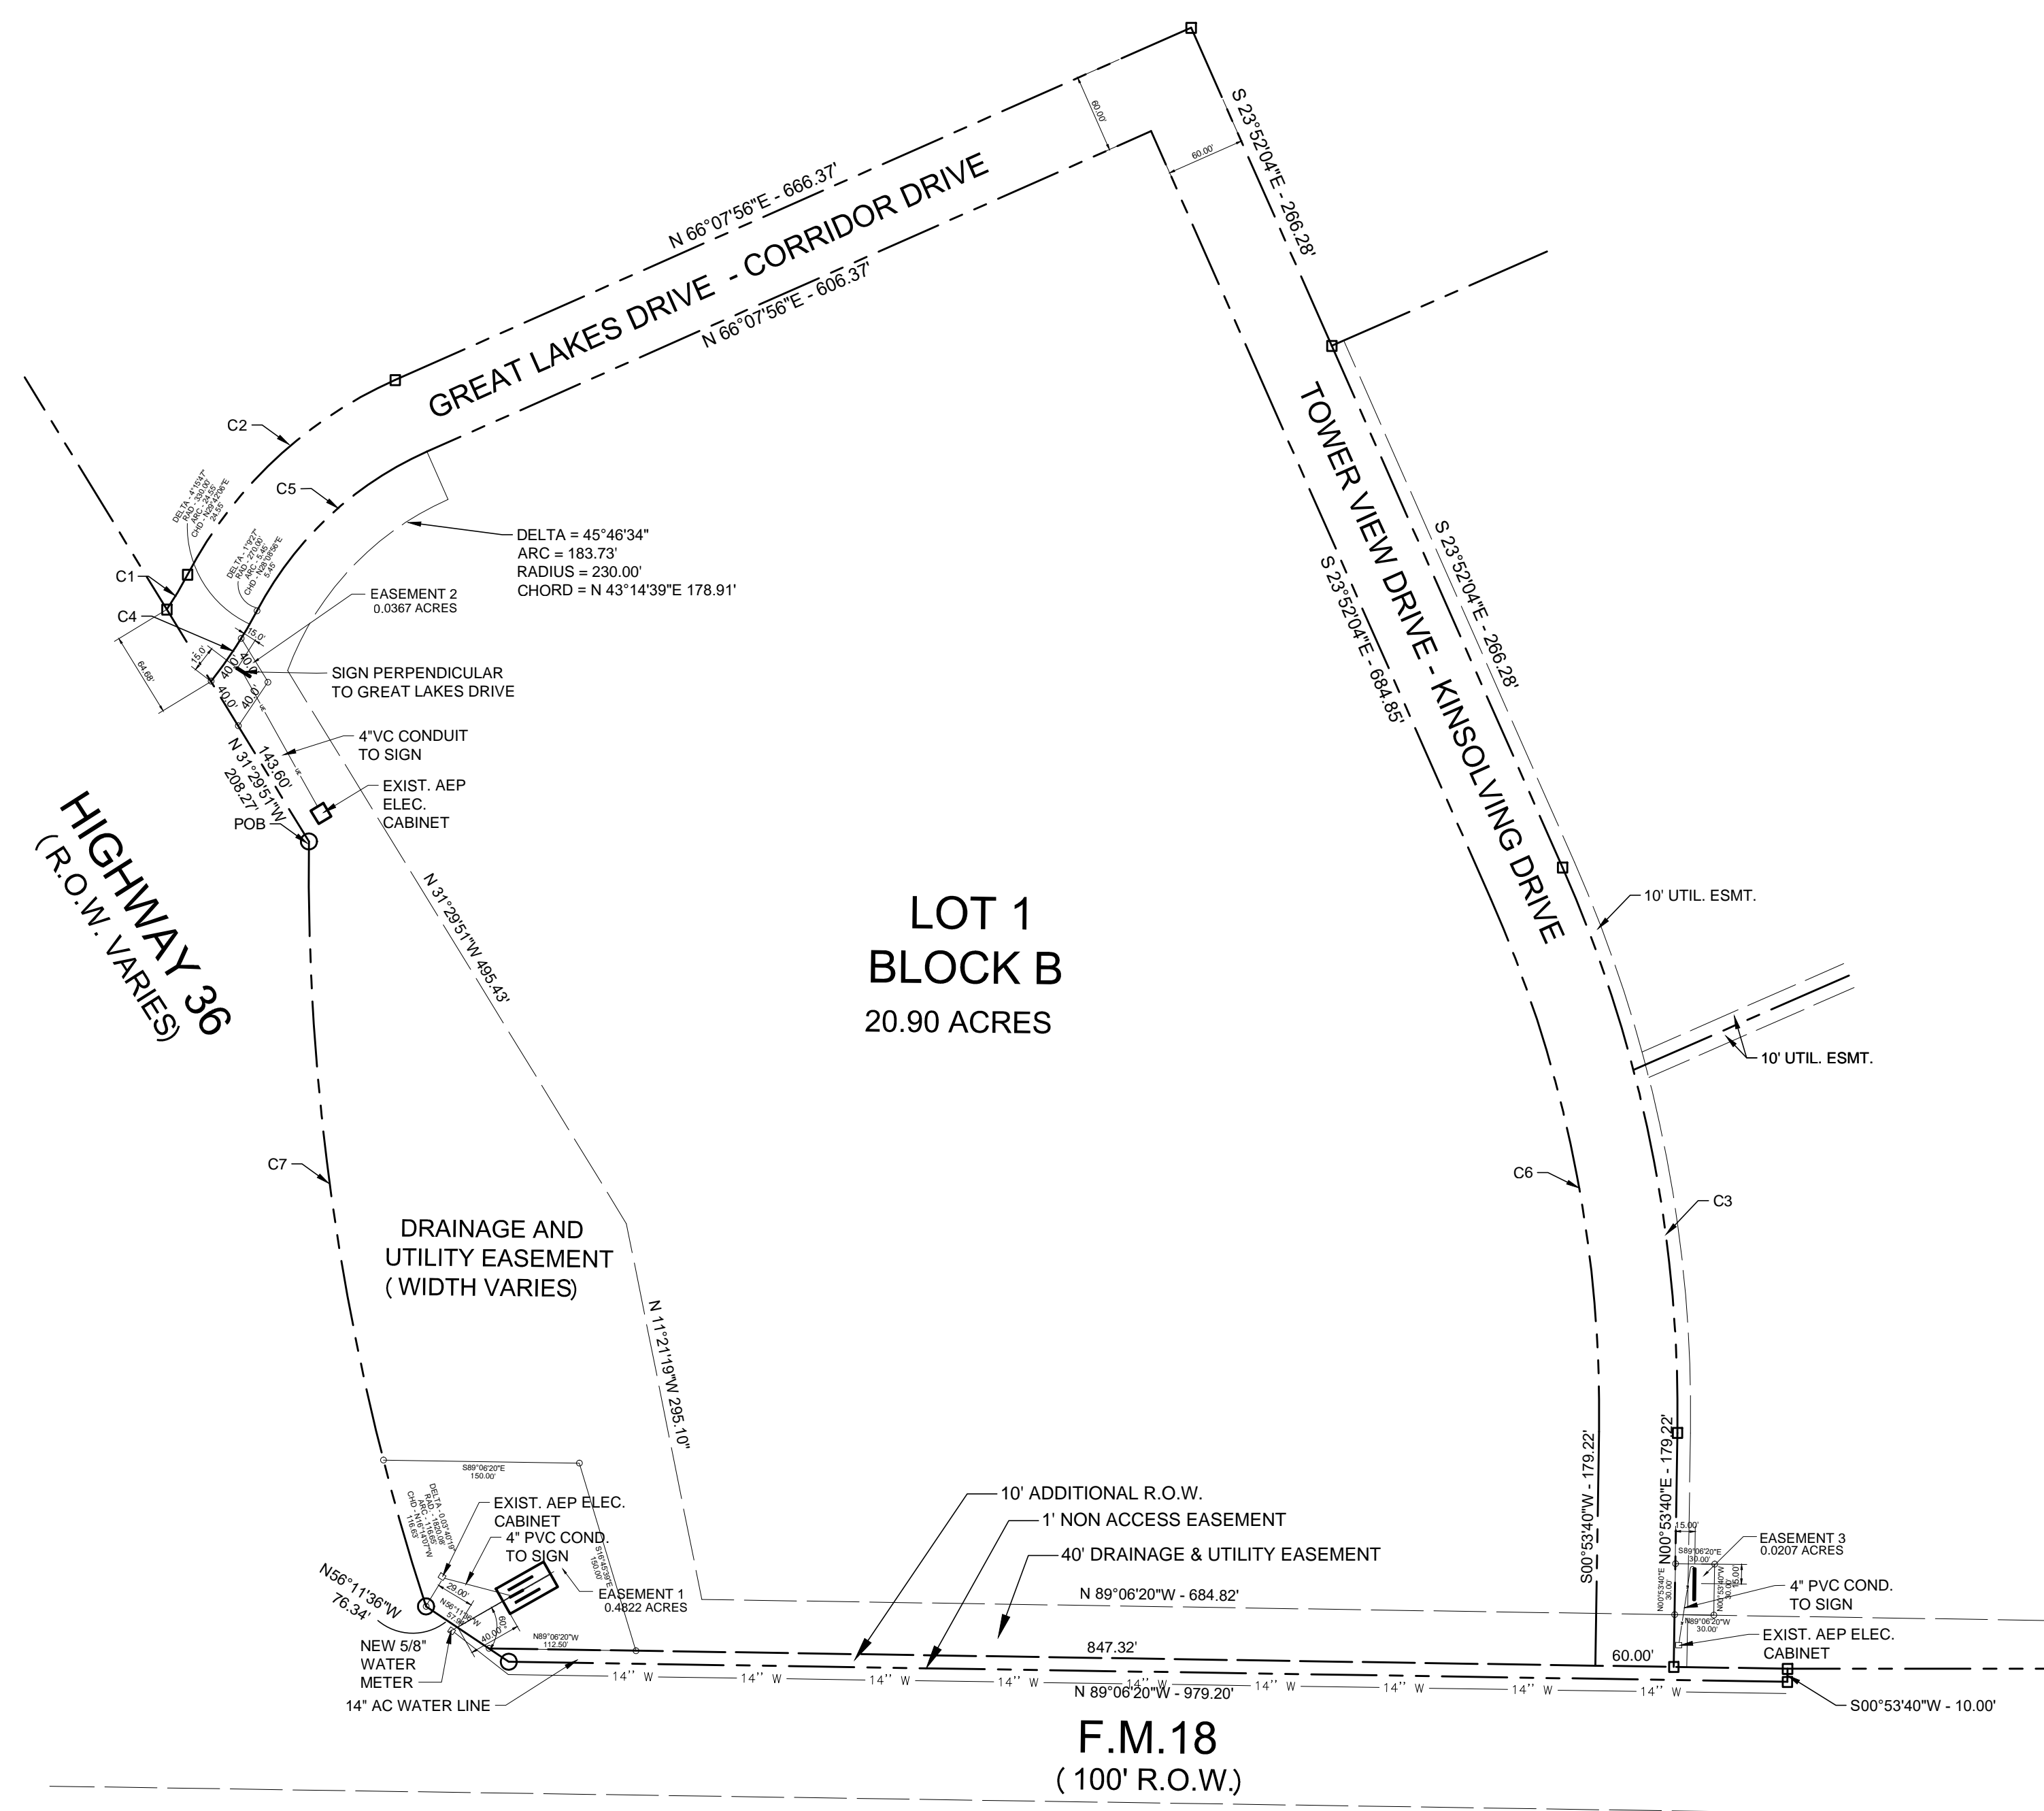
N 66°07'56"E - 666.37'

GREAT LAKES DRIVE - CORRIDOR DRIVE

N 66°07'56"E - 606.37'

60.00'

60.00'

S 23°52'04"E - 266.28'

TOWER VIEW DRIVE - KINSOLVING DRIVE

S 23°52'04"E - 684.85'

S 23°52'04"E - 266.28'

C2

C5

C1

C4

DELTA = 45°46'34"
ARC = 183.73'
RADIUS = 230.00'
CHORD = N 43°14'39"E 178.91'

EASEMENT 2
0.0367 ACRES

SIGN PERPENDICULAR
TO GREAT LAKES DRIVE

4"VC CONDUIT
TO SIGN

EXIST. AEP
ELEC.
CABINET

POB

N 31°29'51"W
208.27'

143.60'

15.0'

40.0'

40.0'

64.68'

HIGHWAY 36
(R.O.W. VARIES)

N 31°29'51"W 495.43'

LOT 1
BLOCK B
20.90 ACRES

10' UTIL. ESMT.

10' UTIL. ESMT.

C7

C6

C3

DRAINAGE AND
UTILITY EASEMENT
(WIDTH VARIES)

N 11°21'19"W 295.10'

S89°06'20"E
150.00'

EXIST. AEP ELEC.
CABINET

4" PVC COND.
TO SIGN

EASEMENT 1
0.4822 ACRES

29.00'

40.00'

N89°06'20"W
112.50'

N56°11'36"W
76.34'

NEW 5/8"
WATER
METER

14" AC WATER LINE

10' ADDITIONAL R.O.W.

1' NON ACCESS EASEMENT

40' DRAINAGE & UTILITY EASEMENT

N 89°06'20"W - 684.82'

847.32'

N 89°06'20"W - 979.20'

14" W

S00°53'40"W - 179.22'

N00°53'40"E - 179.22'

60.00'

15.00'

S89°06'20"E
30.00'

N89°06'20"W
30.00'

EASEMENT 3
0.0207 ACRES

4" PVC COND.
TO SIGN

EXIST. AEP ELEC.
CABINET

S00°53'40"W - 10.00'

F.M.18
(100' R.O.W.)